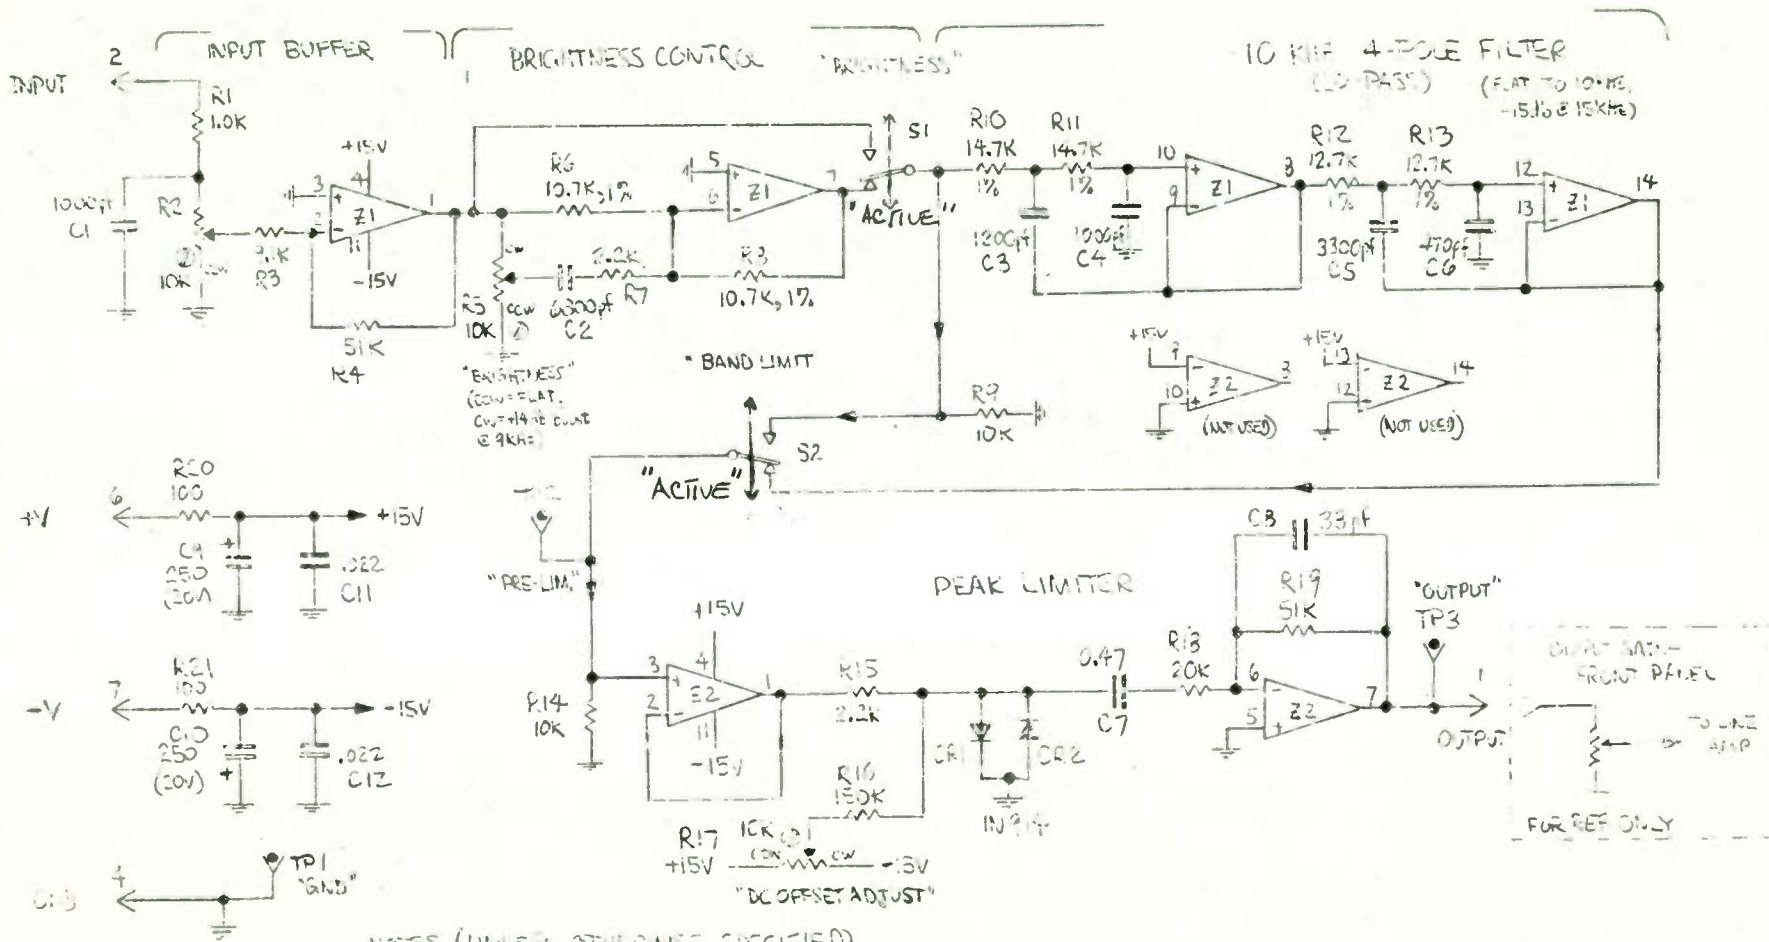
INPUT BUFFER

BRIGHTNESS CONTROL

"BRIGHTNESS"

10 KHz 4-POLE FILTER
(LO-PASS)
(FLAT TO 10 KHz, -15.1dB @ 15KHz)

2
INPUT
R1
1.0K
1000pF
C1
R2
10K
CW
9.1K
R3
+15V
3
4
2
Z1
1
11
-15V
51K
R4

R6
10.7K, 1%
5
6
Z1
7
CW
R5
10K
CCW
6800pF
C2
2.2K
R7
R8
10.7K, 1%
"BRIGHTNESS"
(CCW=FLAT, CW=+14dB BOOST @ 9KHz)

S1
"ACTIVE"
R10
14.7K
1%
R11
14.7K
1%
1200pF
C3
1000pF
C4
10
9
Z1
8
R12
12.7K
1%
R13
12.7K
1%
3300pF
C5
470pF
C6
12
13
Z1
14

+15V
Z2
3
10
(NOT USED)
+15V
Z2
14
12
(NOT USED)

"BAND LIMIT"
R9
10K
S2
"ACTIVE"
TP2
"PRE-LIM."

R20
100
6
+V
C9
250
(20V)
.022
C11
+15V

R21
100
7
-V
C10
250
(20V)
.022
C12
-15V

PEAK LIMITER
+15V
3
4
2
Z2
1
11
-15V
R14
10K
R15
2.2K
R16
150K
R17
10K
+15V
CCW
CW
-15V
"DC OFFSET ADJUST"
CR1
CR2
1N914
0.47
C7
R18
20K
C8
33pF
R19
51K
6
5
Z2
7
"OUTPUT"
TP3
1
OUTPUT
OUTPUT GAIN
FRONT PANEL
TO LINE AMP
FOR REF ONLY

TP1
"GND"
4
GND

NOTES (UNLESS OTHERWISE SPECIFIED)